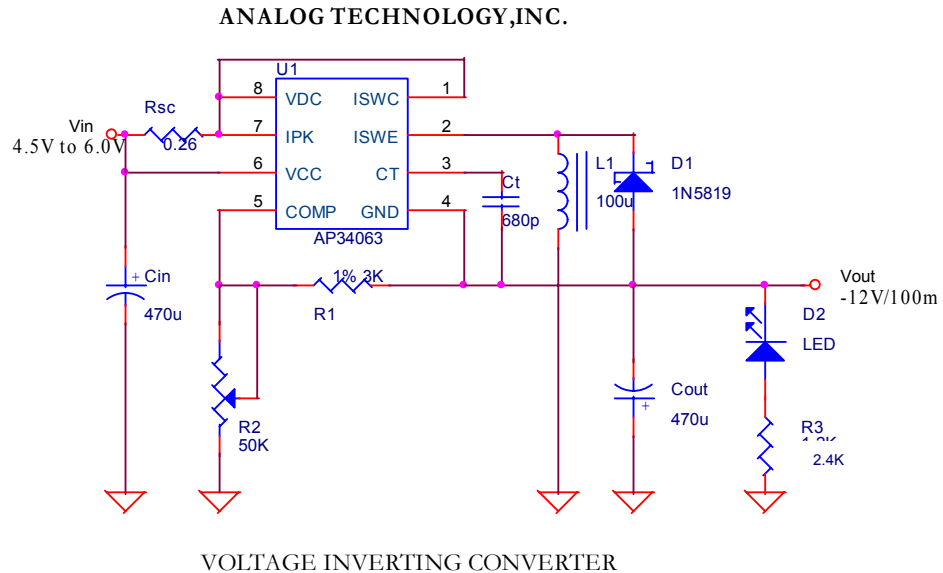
ANALOG TECHNOLOGY,INC.

U1

8 VDC ISWC 1
7 IPK ISWE 2
6 VCC CT 3
5 COMP GND 4

AP34063

Vin
4.5V to 6.0V

Rsc
0.26

Ct
680p

L1
100u

D1
1N5819

Cin
470u

1% 3K
R1

Vout
-12V/100m

D2
LED

R2
50K

Cout
470u

R3
1.2K
2.4K

VOLTAGE INVERTING CONVERTER